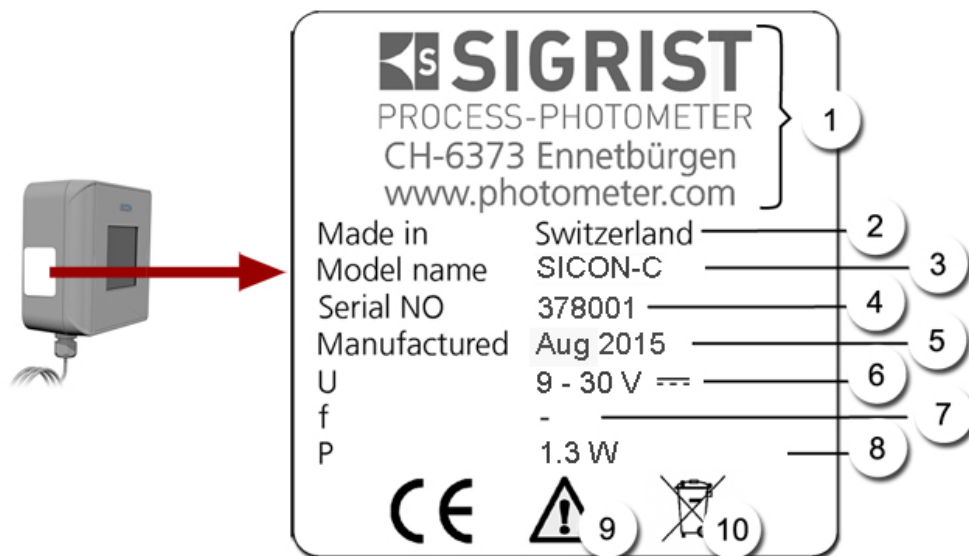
SIGRIST
PROCESS-PHOTOMETER
CH-6373 Ennetbürgen
www.photometer.com

1

| | | |
|---|---|---|
| Made in | Switzerland | 2 |
| Model name | SICON-C | 3 |
| Serial NO | 378001 | 4 |
| Manufactured | Aug 2015 | 5 |
| U | 9 - 30 V ⎓ | 6 |
| f | - | 7 |
| P | 1.3 W | 8 |

CE

9

10